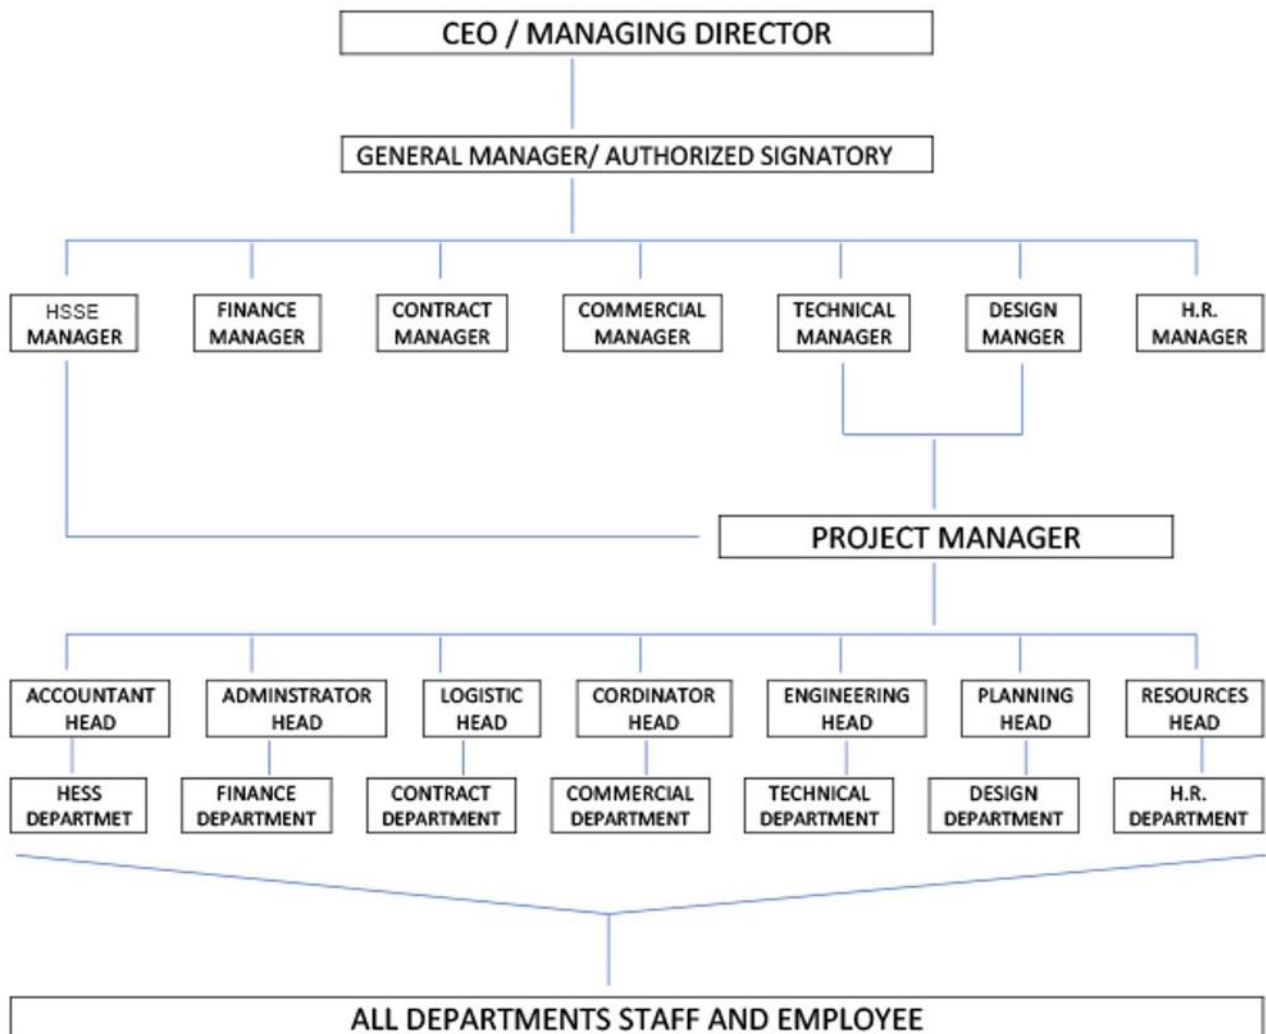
CEO / MANAGING DIRECTOR

GENERAL MANAGER/ AUTHORIZED SIGNATORY

HSSE MANAGER

FINANCE MANAGER

CONTRACT MANAGER

COMMERCIAL MANAGER

TECHNICAL MANAGER

DESIGN MANGER

H.R. MANAGER

PROJECT MANAGER

ACCOUNTANT HEAD

ADMINSTRATOR HEAD

LOGISTIC HEAD

CORDINATOR HEAD

ENGINEERING HEAD

PLANNING HEAD

RESOURCES HEAD

HESS DEPARTMET

FINANCE DEPARTMENT

CONTRACT DEPARTMENT

COMMERCIAL DEPARTMENT

TECHNICAL DEPARTMENT

DESIGN DEPARTMENT

H.R. DEPARTMENT

ALL DEPARTMENTS STAFF AND EMPLOYEE